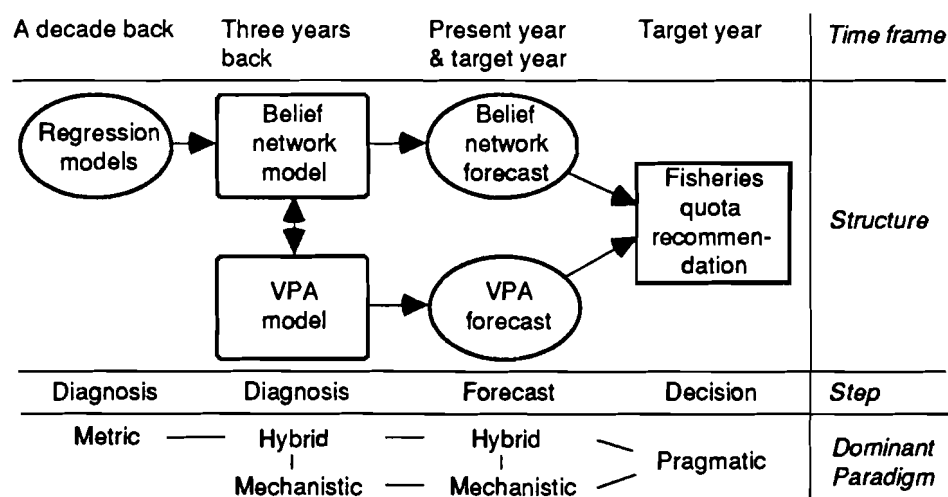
A decade back | Three years back | Present year & target year | Target year | *Time frame*

Regression models

Belief network model

Belief network forecast

Fisheries quota recommendation

*Structure*

VPA model

VPA forecast

Diagnosis | Diagnosis | Forecast | Decision | *Step*

Metric — Hybrid — Hybrid — Pragmatic

Mechanistic — Mechanistic

*Dominant Paradigm*